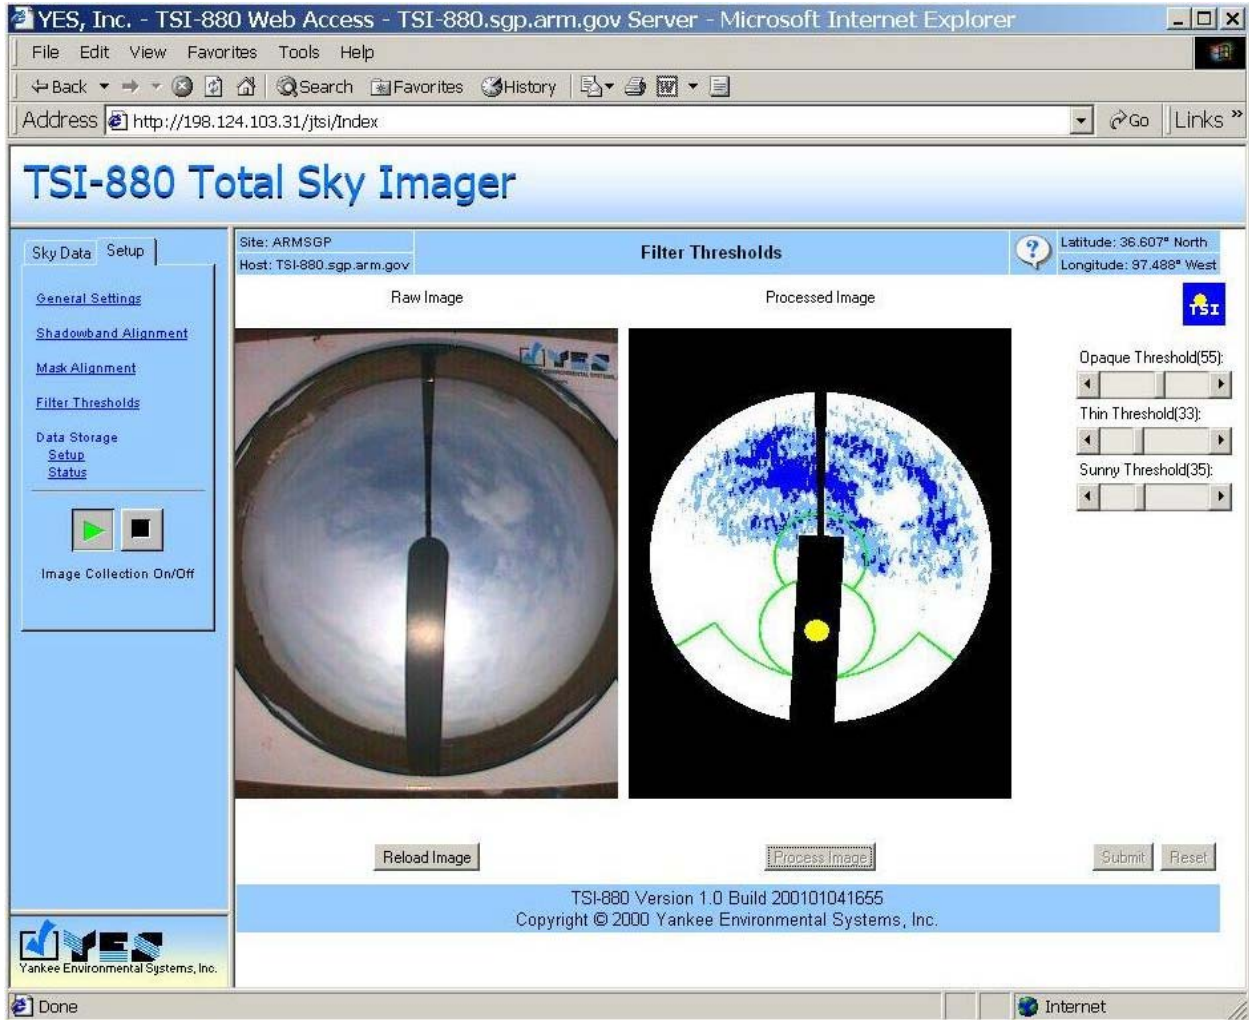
YES, Inc. - TSI-880 Web Access - TSI-880.sgp.arm.gov Server - Microsoft Internet Explorer

File Edit View Favorites Tools Help

Back Search Favorites History

Address http://198.124.103.31/jtsi/Index Go Links

TSI-880 Total Sky Imager

Sky Data Setup

General Settings
Shadowband Alignment
Mask Alignment
Filter Thresholds
Data Storage
Setup
Status

Image Collection On/Off

Site: ARMSGP
Host: TSI-880.sgp.arm.gov

Filter Thresholds

Latitude: 36.607° North
Longitude: 97.488° West

Raw Image

Processed Image

TSI

YES

Opaque Threshold(55):

Thin Threshold(33):

Sunny Threshold(35):

Reload Image

Process Image

Submit Reset

TSI-880 Version 1.0 Build 200101041655
Copyright © 2000 Yankee Environmental Systems, Inc.

YES
Yankee Environmental Systems, Inc.

Done

Internet